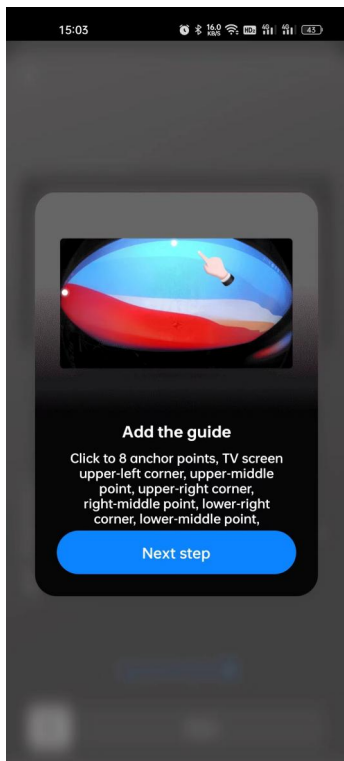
15:03

16.0 KB/S

4G

4G

43

Add the guide

Click to 8 anchor points, TV screen upper-left corner, upper-middle point, upper-right corner, right-middle point, lower-right corner, lower-middle point,

Next step